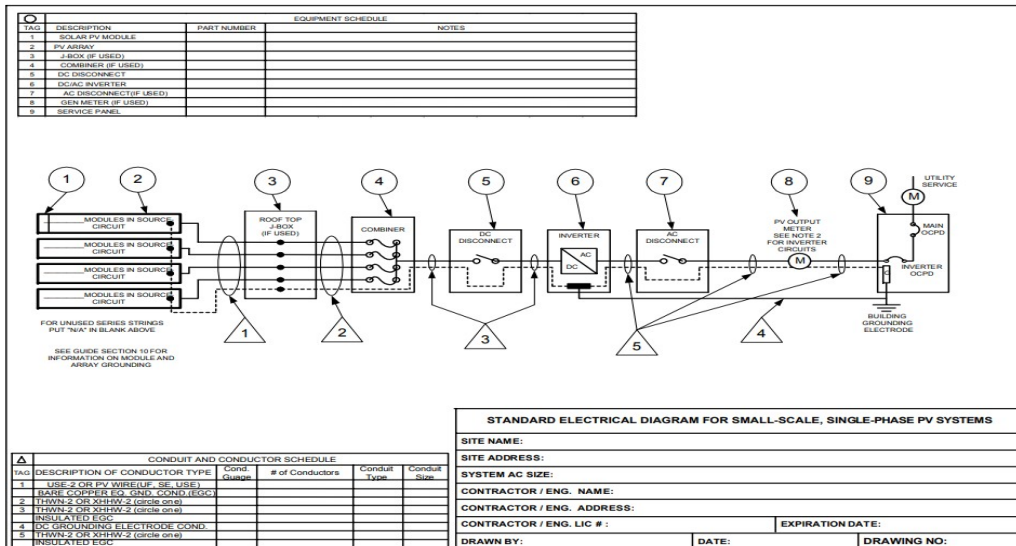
| ○ TAG | DESCRIPTION | PART NUMBER | NOTES |
|---|---|---|---|
| 1 | SOLAR PV MODULE | | |
| 2 | PV ARRAY | | |
| 3 | J-BOX (IF USED) | | |
| 4 | COMBINER (IF USED) | | |
| 5 | DC DISCONNECT | | |
| 6 | DC/AC INVERTER | | |
| 7 | AC DISCONNECT(IF USED) | | |
| 8 | GEN METER (IF USED) | | |
| 9 | SERVICE PANEL | | |

EQUIPMENT SCHEDULE

1 2 3 4 5 6 7 8 9

_____ MODULES IN SOURCE CIRCUIT
_____ MODULES IN SOURCE CIRCUIT
_____ MODULES IN SOURCE CIRCUIT
_____ MODULES IN SOURCE CIRCUIT

ROOF TOP J-BOX (IF USED)

COMBINER

DC DISCONNECT

INVERTER

AC

DC

AC DISCONNECT

PV OUTPUT METER SEE NOTE 2 FOR INVERTER CIRCUITS

M

UTILITY SERVICE

M

MAIN OCPD

INVERTER OCPD

BUILDING GROUNDING ELECTRODE

FOR UNUSED SERIES STRINGS PUT "N/A" IN BLANK ABOVE

SEE GUIDE SECTION 10 FOR INFORMATION ON MODULE AND ARRAY GROUNDING

1 2 3 4 5

CONDUIT AND CONDUCTOR SCHEDULE

| Δ TAG | DESCRIPTION OF CONDUCTOR TYPE | Cond. Guage | # of Conductors | Conduit Type | Conduit Size |
|---|---|---|---|---|---|
| 1 | USE-2 OR PV WIRE(UF, SE, USE) | | | | |
| | BARE COPPER EQ. GND. COND.(EGC) | | | | |
| 2 | THWN-2 OR XHHW-2 (circle one) | | | | |
| 3 | THWN-2 OR XHHW-2 (circle one) | | | | |
| | INSULATED EGC | | | | |
| 4 | DC GROUNDING ELECTRODE COND. | | | | |
| 5 | THWN-2 OR XHHW-2 (circle one) | | | | |
| | INSULATED EGC | | | | |

STANDARD ELECTRICAL DIAGRAM FOR SMALL-SCALE, SINGLE-PHASE PV SYSTEMS

SITE NAME:
SITE ADDRESS:
SYSTEM AC SIZE:
CONTRACTOR / ENG. NAME:
CONTRACTOR / ENG. ADDRESS:
CONTRACTOR / ENG. LIC # : EXPIRATION DATE:
DRAWN BY: DATE: DRAWING NO: